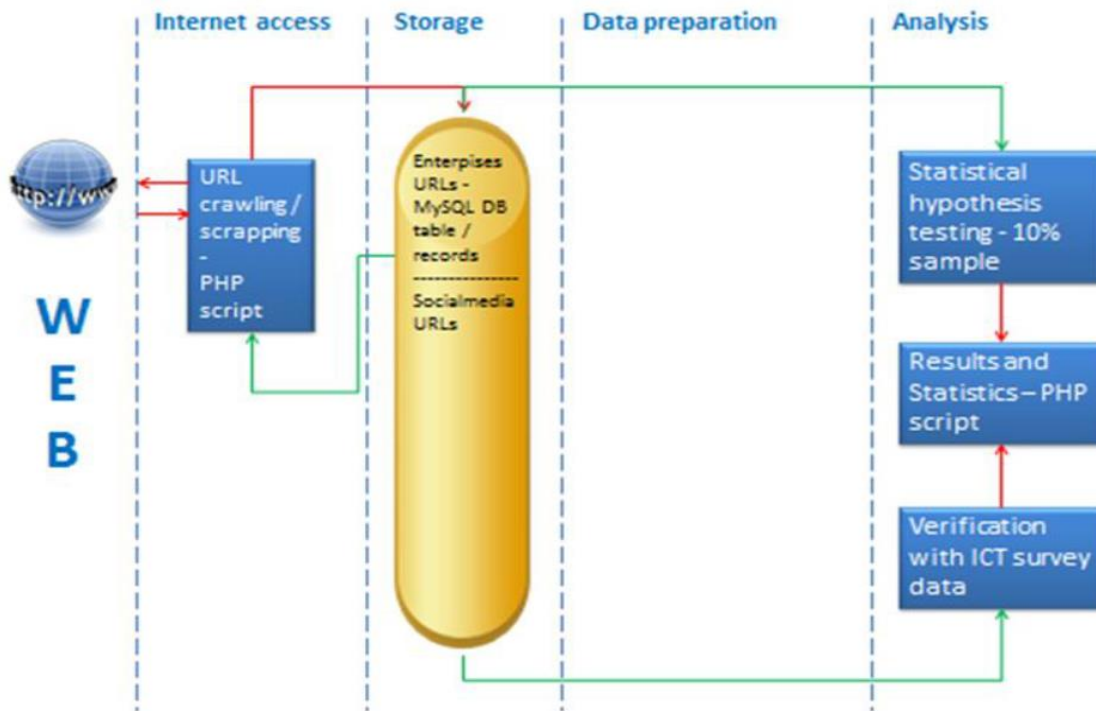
Internet access
Storage
Data preparation
Analysis

http://ww

W
E
B

URL crawling / scrapping - PHP script

Enterpises URLs - MySQL DB table / records
---------------
Socialmedia URLs

Statistical hypothesis testing - 10% sample

Results and Statistics – PHP script

Verification with ICT survey data